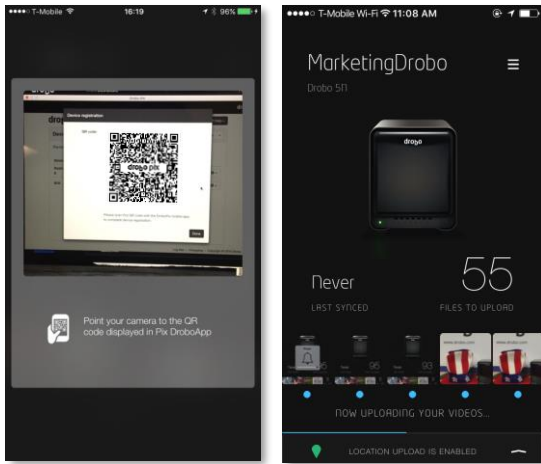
●●●●○ T-Mobile 16:19 96%

Device registration

drobo pix

Point your camera to the QR code displayed in Pix DroboApp

●●●●○ T-Mobile Wi-Fi 11:08 AM

MarketingDrobo

Drobo 5N

drobo

Never

LAST SYNCED

55

FILES TO UPLOAD

NOW UPLOADING YOUR VIDEOS...

LOCATION UPLOAD IS ENABLED